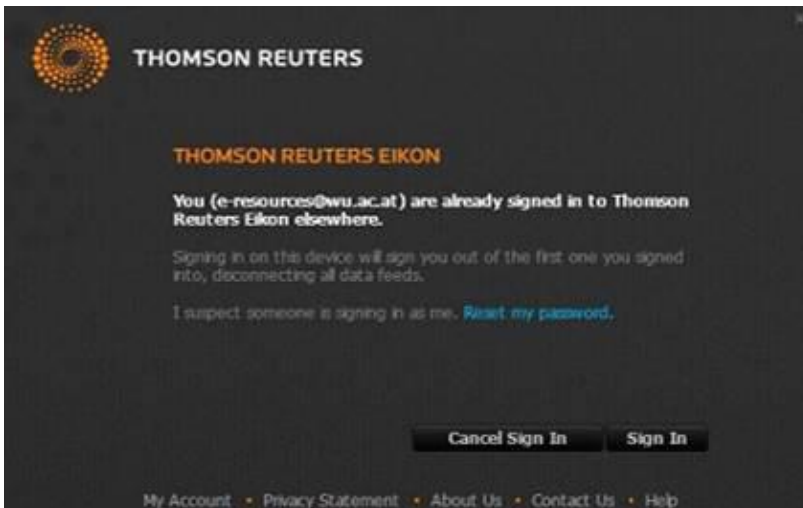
THOMSON REUTERS

THOMSON REUTERS EIKON

You (e-resources@wu.ac.at) are already signed in to Thomson Reuters Eikon elsewhere.

Signing in on this device will sign you out of the first one you signed into, disconnecting all data feeds.

I suspect someone is signing in as me. Reset my password.

Cancel Sign In Sign In

My Account • Privacy Statement • About Us • Contact Us • Help